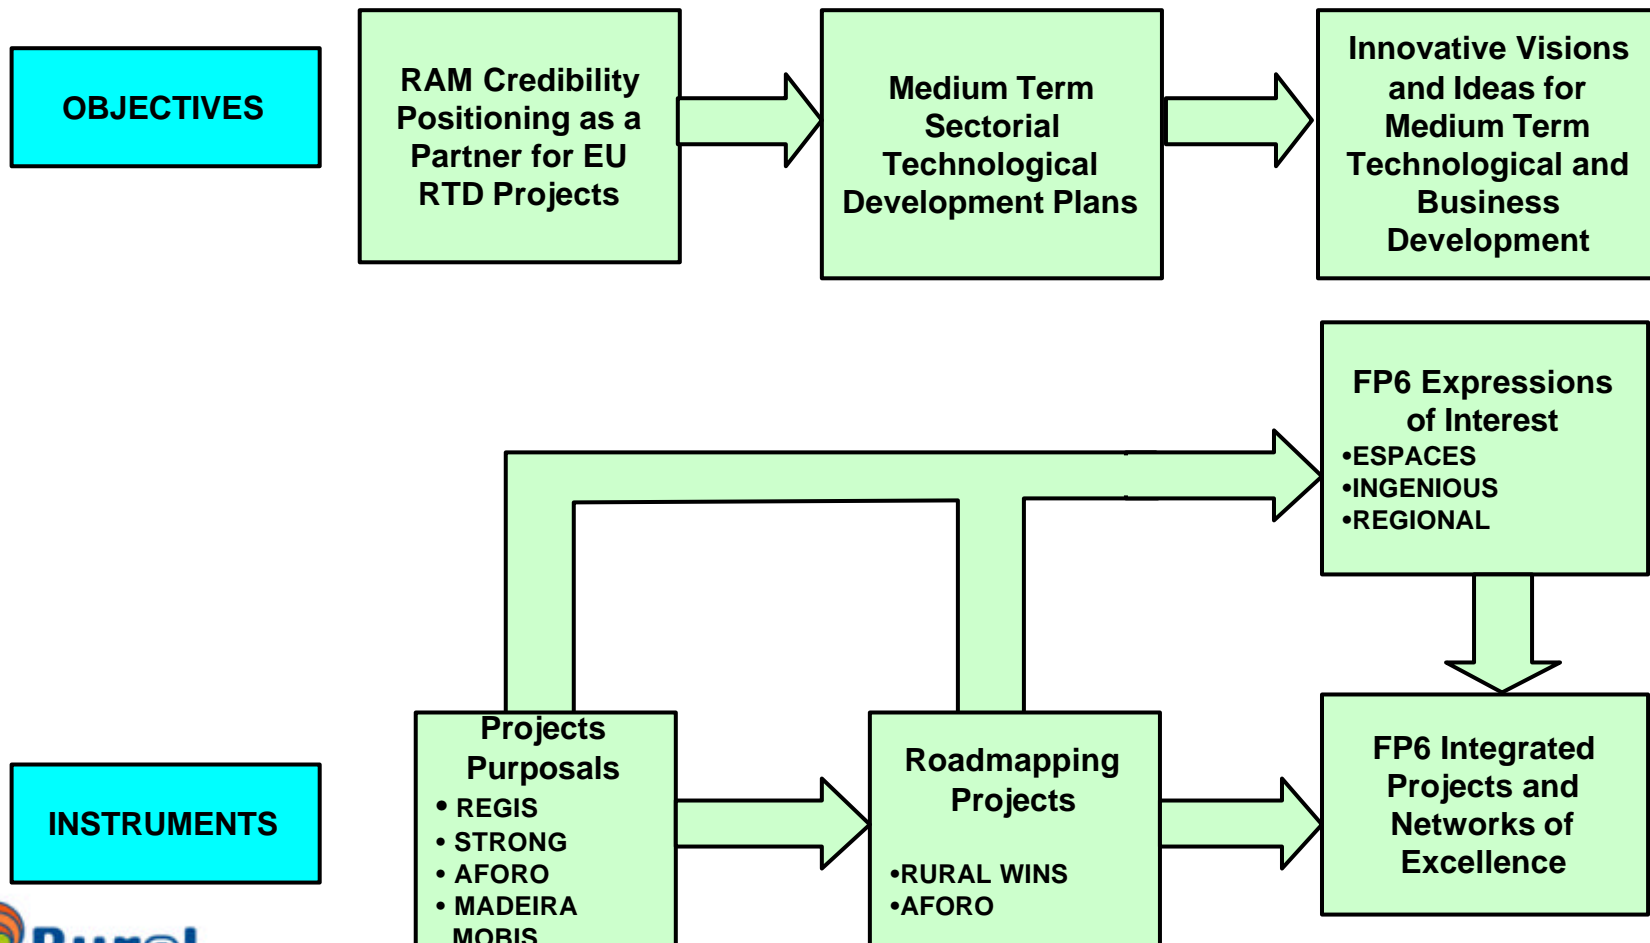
OBJECTIVES

RAM Credibility Positioning as a Partner for EU RTD Projects

Medium Term Sectorial Technological Development Plans

Innovative Visions and Ideas for Medium Term Technological and Business Development

FP6 Expressions of Interest
•ESPACES
•INGENIOUS
•REGIONAL

INSTRUMENTS

Projects Purposals
• REGIS
• STRONG
• AFORO
• MADEIRA MOBIS

Roadmapping Projects

•RURAL WINS
•AFORO

FP6 Integrated Projects and Networks of Excellence

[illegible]